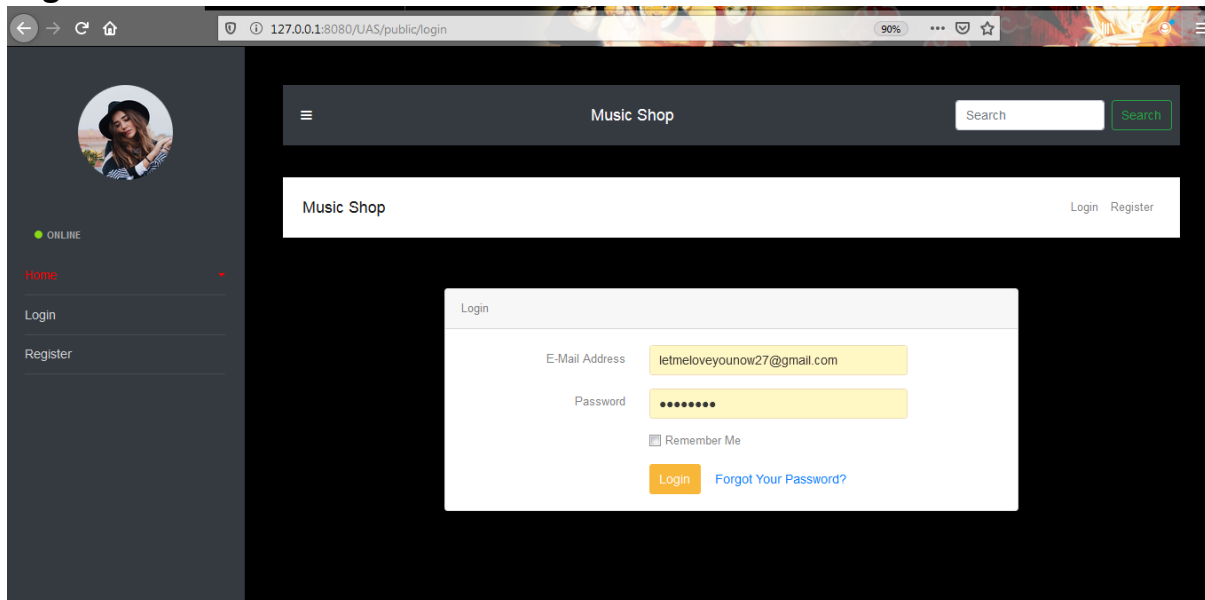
127.0.0.1:8080/UAS/public/login
90%

ONLINE
Home
Login
Register

≡
Music Shop
Search
Search

Music Shop
Login Register

Login
E-Mail Address letmeloveyounow27@gmail.com
Password ••••••••
Remember Me
Login
Forgot Your Password?